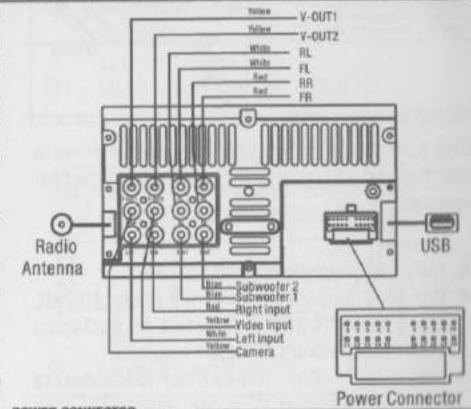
Yellow V-OUT1
Yellow V-OUT2
White RL
White FL
Red RR
Red FR

Radio Antenna

USB

Blue Subwoofer 2
Blue Subwoofer 1
Red Right input
Yellow Video input
White Left input
Yellow Camera

Power Connector

POWER CONNECTOR